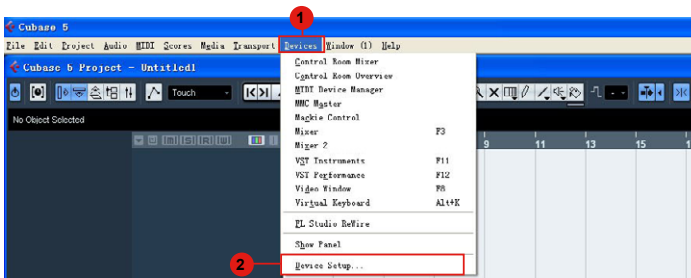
Cubase 5

File Edit Project Audio MIDI Scores Media Transport Devices Window (1) Help

1

Cubase 5 Project - Untitled1

Touch

No Object Selected

Control Room Mixer
Control Room Overview
MIDI Device Manager
MMC Master
Mackie Control
Mixer F3
Mixer 2
VST Instruments F11
VST Performance F12
Video Window F8
Virtual Keyboard Alt+K

FL Studio ReWire

Show Panel

Device Setup...

2

9 11 13 15